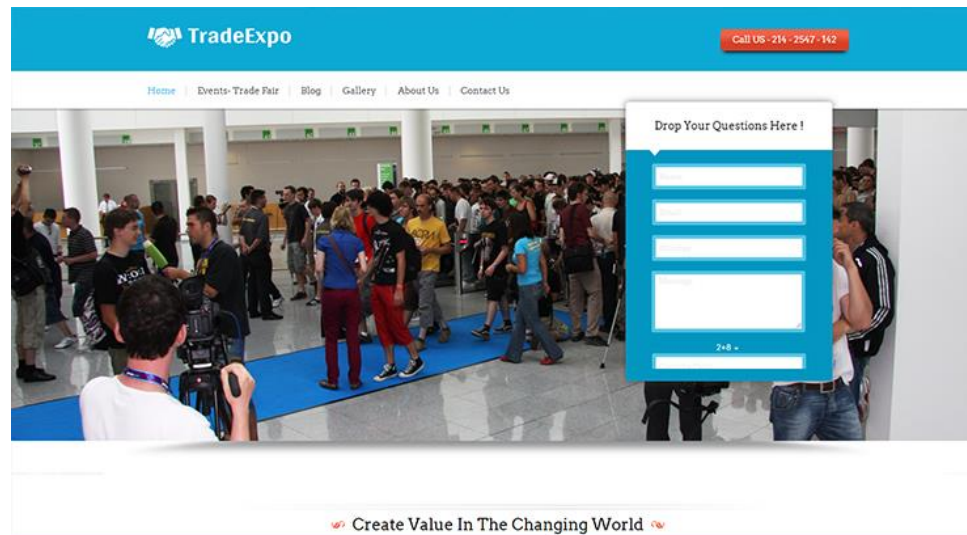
TradeExpo

Call US - 214 - 2547 - 142

Home | Events- Trade Fair | Blog | Gallery | About Us | Contact Us

Drop Your Questions Here !

Name

Email

Mobile

Message

2+8 =

Create Value In The Changing World